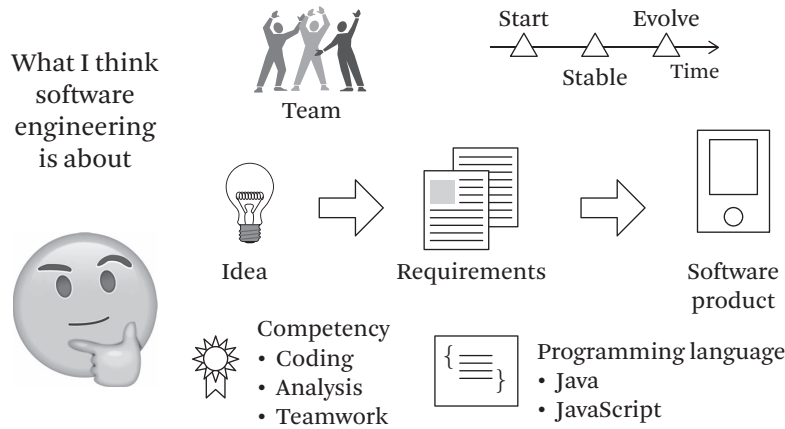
What I think software engineering is about

Team

Start

Evolve

Stable

Time

Idea

Requirements

Software product

Competency
• Coding
• Analysis
• Teamwork

{ }

Programming language
• Java
• JavaScript